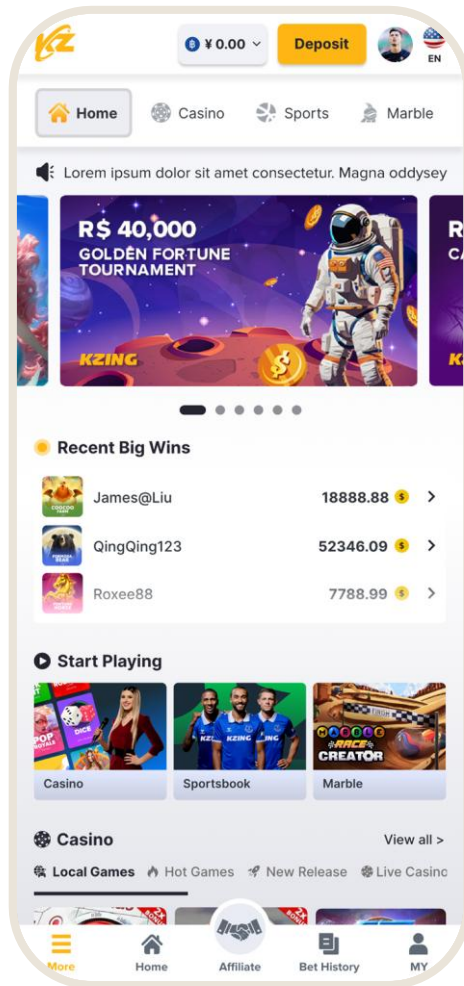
¥ 0.00 Deposit EN

Home Casino Sports Marble

Lorem ipsum dolor sit amet consectetur. Magna oddysey

R$ 40,000
GOLDEN FORTUNE TOURNAMENT
KZING

Recent Big Wins

James@Liu 18888.88
QingQing123 52346.09
Roxee88 7788.99

Start Playing

Casino
Sportsbook
Marble

Casino View all >

Local Games Hot Games New Release Live Casino

More Home Affiliate Bet History MY